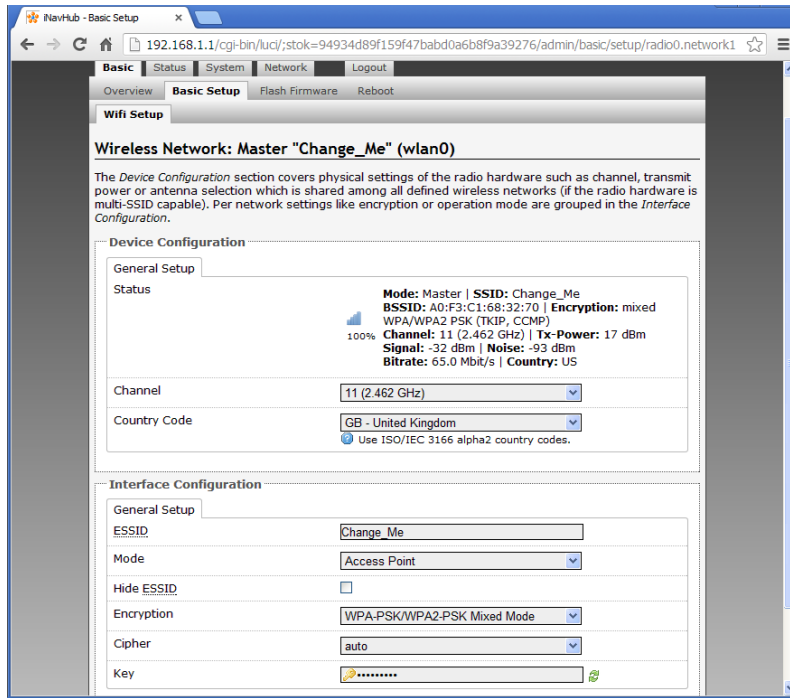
iNavHub - Basic Setup ×

192.168.1.1/cgi-bin/luci/;stok=94934d89f159f47babd0a6b8f9a39276/admin/basic/setup/radio0.network1

Basic | Status | System | Network | Logout

Overview | Basic Setup | Flash Firmware | Reboot

Wifi Setup

Wireless Network: Master "Change_Me" (wlan0)

The *Device Configuration* section covers physical settings of the radio hardware such as channel, transmit power or antenna selection which is shared among all defined wireless networks (if the radio hardware is multi-SSID capable). Per network settings like encryption or operation mode are grouped in the *Interface Configuration*.

Device Configuration

General Setup

Status

100%

**Mode:** Master | **SSID:** Change_Me
**BSSID:** A0:F3:C1:68:32:70 | **Encryption:** mixed WPA/WPA2 PSK (TKIP, CCMP)
**Channel:** 11 (2.462 GHz) | **Tx-Power:** 17 dBm
**Signal:** -32 dBm | **Noise:** -93 dBm
**Bitrate:** 65.0 Mbit/s | **Country:** US

Channel | 11 (2.462 GHz)

Country Code | GB - United Kingdom

Use ISO/IEC 3166 alpha2 country codes.

Interface Configuration

General Setup

ESSID | Change_Me

Mode | Access Point

Hide ESSID

Encryption | WPA-PSK/WPA2-PSK Mixed Mode

Cipher | auto

Key | ••••••••••